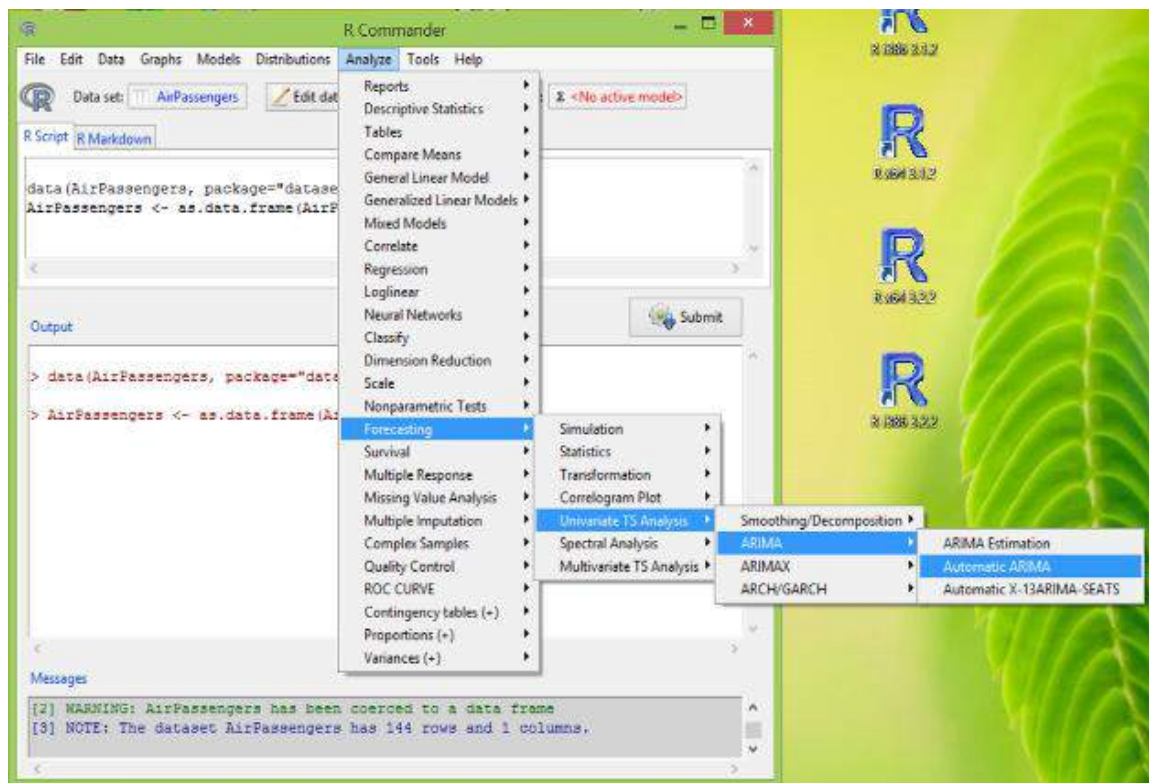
R Commander

File Edit Data Graphs Models Distributions Analyze Tools Help

Data set: AirPassengers  Edit dat  <No active model>

R Script R Markdown

data(AirPassengers, package="datase
AirPassengers <- as.data.frame(AirP

Submit

Output

> data(AirPassengers, package="date

> AirPassengers <- as.data.frame(Ai

Reports
Descriptive Statistics
Tables
Compare Means
General Linear Model
Generalized Linear Models
Mixed Models
Correlate
Regression
Loglinear
Neural Networks
Classify
Dimension Reduction
Scale
Nonparametric Tests
Forecasting
Survival
Multiple Response
Missing Value Analysis
Multiple Imputation
Complex Samples
Quality Control
ROC CURVE
Contingency tables (+)
Proportions (+)
Variances (+)

Simulation
Statistics
Transformation
Correlogram Plot
Univariate TS Analysis
Spectral Analysis
Multivariate TS Analysis

Smoothing/Decomposition
ARIMA
ARIMAX
ARCH/GARCH

ARIMA Estimation
Automatic ARIMA
Automatic X-13ARIMA-SEATS

Messages

[2] WARNING: AirPassengers has been coerced to a data frame
[3] NOTE: The dataset AirPassengers has 144 rows and 1 columns.

R i386 3.1.2
R x64 3.1.2
R x64 3.2.2
R i386 3.2.2